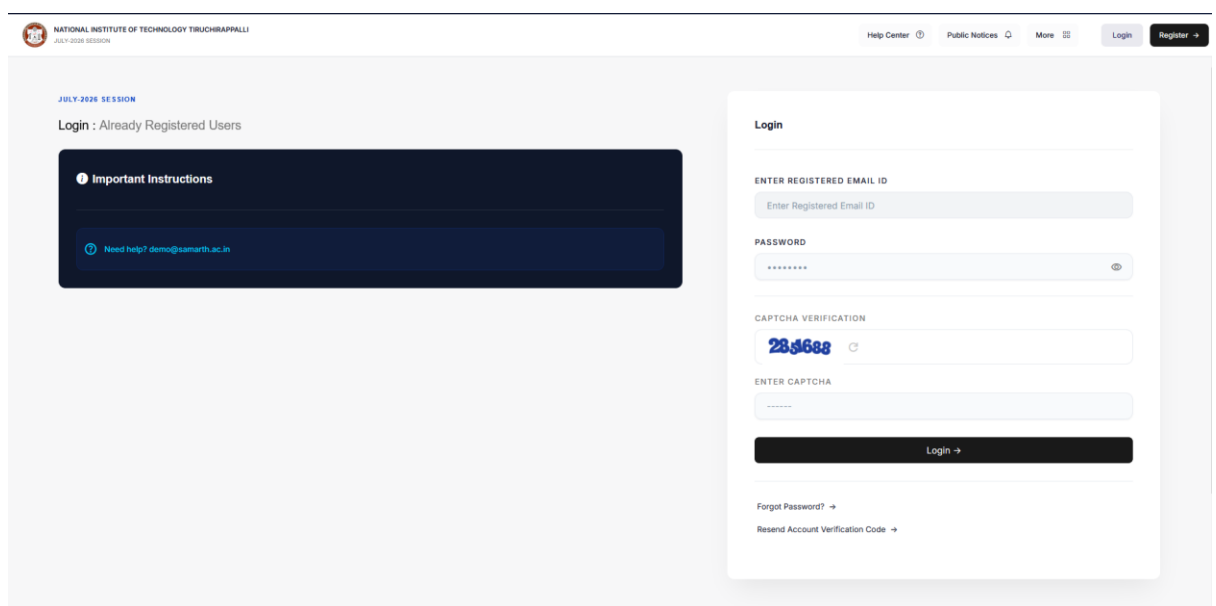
NATIONAL INSTITUTE OF TECHNOLOGY TIRUCHIRAPPALLI
JULY-2026 SESSION

Help Center
Public Notices
More
Login
Register →

JULY-2026 SESSION

Login : Already Registered Users

Important Instructions

Need help? demo@samarth.ac.in

Login

ENTER REGISTERED EMAIL ID

Enter Registered Email ID

PASSWORD

••••••••

CAPTCHA VERIFICATION

283688

ENTER CAPTCHA

------

Login →

Forgot Password? →

Resend Account Verification Code →